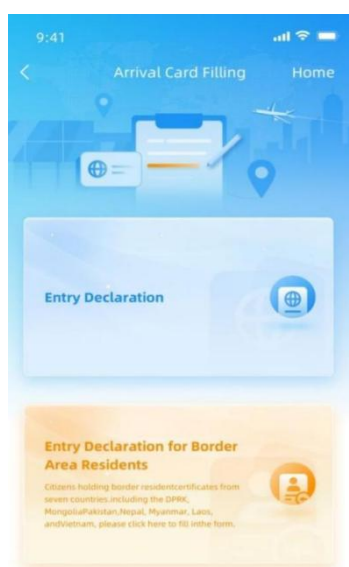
9:41

Arrival Card Filling

Home

Entry Declaration

Entry Declaration for Border Area Residents

Citizens holding border residentcertificates from seven countries including the DPRK, MongoliaPakistan,Nepal, Myanmar, Laos, andVietnam, please click here to fill inthe form.